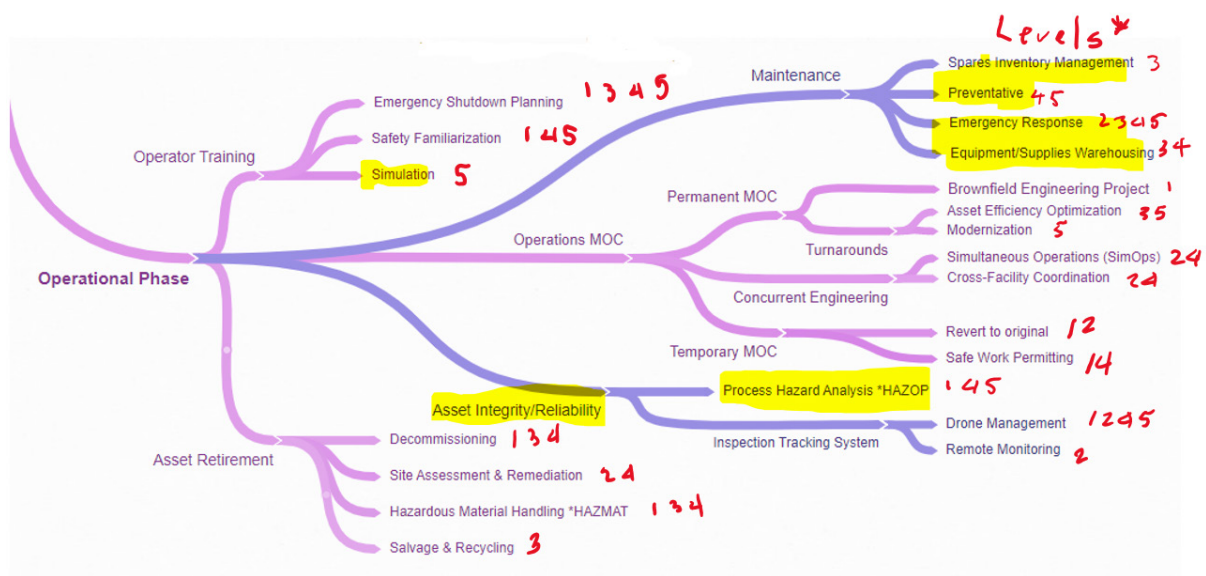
Levels*

Operational Phase

Operator Training
Emergency Shutdown Planning 1345
Safety Familiarization 145
Simulation 5

Maintenance
Spares Inventory Management 3
Preventative 45
Emergency Response 2345
Equipment/Supplies Warehousing 34

Operations MOC
Permanent MOC
Brownfield Engineering Project 1
Turnarounds
Asset Efficiency Optimization 35
Modernization 5
Concurrent Engineering
Simultaneous Operations (SimOps) 24
Cross-Facility Coordination 24
Temporary MOC
Revert to original 12
Safe Work Permitting 14

Asset Integrity/Reliability
Process Hazard Analysis *HAZOP 145
Inspection Tracking System
Drone Management 1245
Remote Monitoring 2

Asset Retirement
Decommissioning 134
Site Assessment & Remediation 24
Hazardous Material Handling *HAZMAT 134
Salvage & Recycling 3